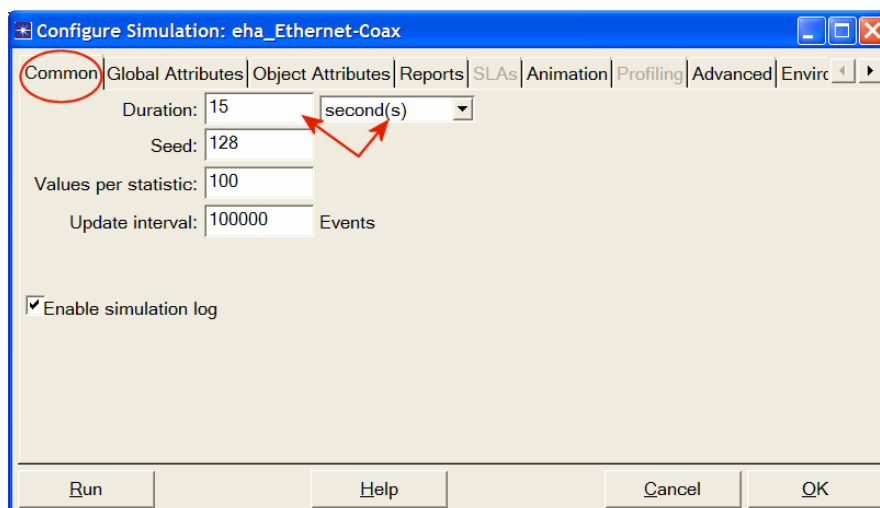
Configure Simulation: eha_Ethernet-Coax

Common | Global Attributes | Object Attributes | Reports | SLAs | Animation | Profiling | Advanced | Enviro

Duration: 15 second(s)

Seed: 128

Values per statistic: 100

Update interval: 100000 Events

Enable simulation log

Run | Help | Cancel | OK